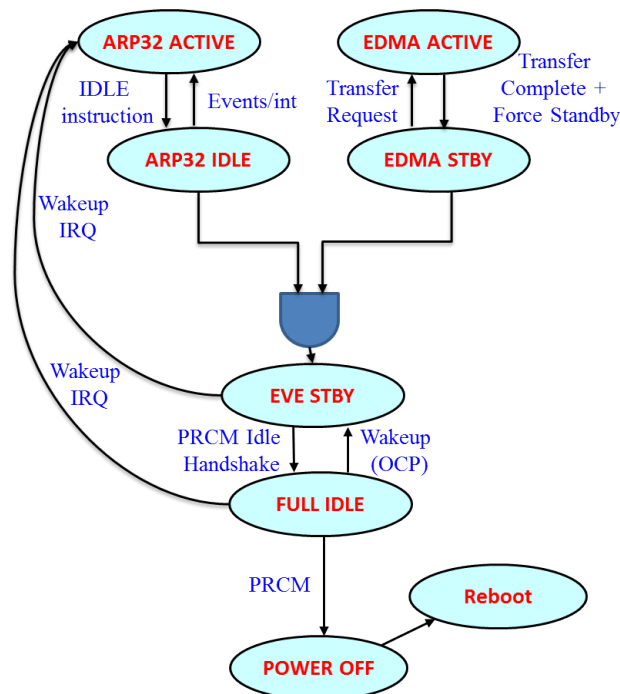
ARP32 ACTIVE

EDMA ACTIVE

IDLE instruction

Events/int

Transfer Request

Transfer Complete + Force Standby

ARP32 IDLE

EDMA STBY

Wakeup IRQ

Wakeup IRQ

EVE STBY

PRCM Idle Handshake

Wakeup (OCP)

FULL IDLE

PRCM

Reboot

POWER OFF